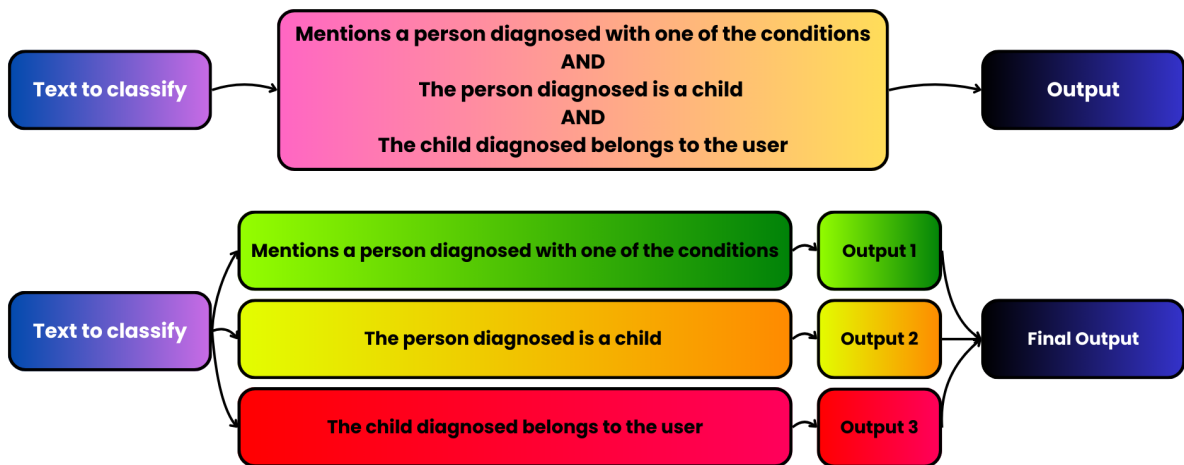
Text to classify

Mentions a person diagnosed with one of the conditions
AND
The person diagnosed is a child
AND
The child diagnosed belongs to the user

Output

Text to classify

Mentions a person diagnosed with one of the conditions

Output 1

The person diagnosed is a child

Output 2

The child diagnosed belongs to the user

Output 3

Final Output